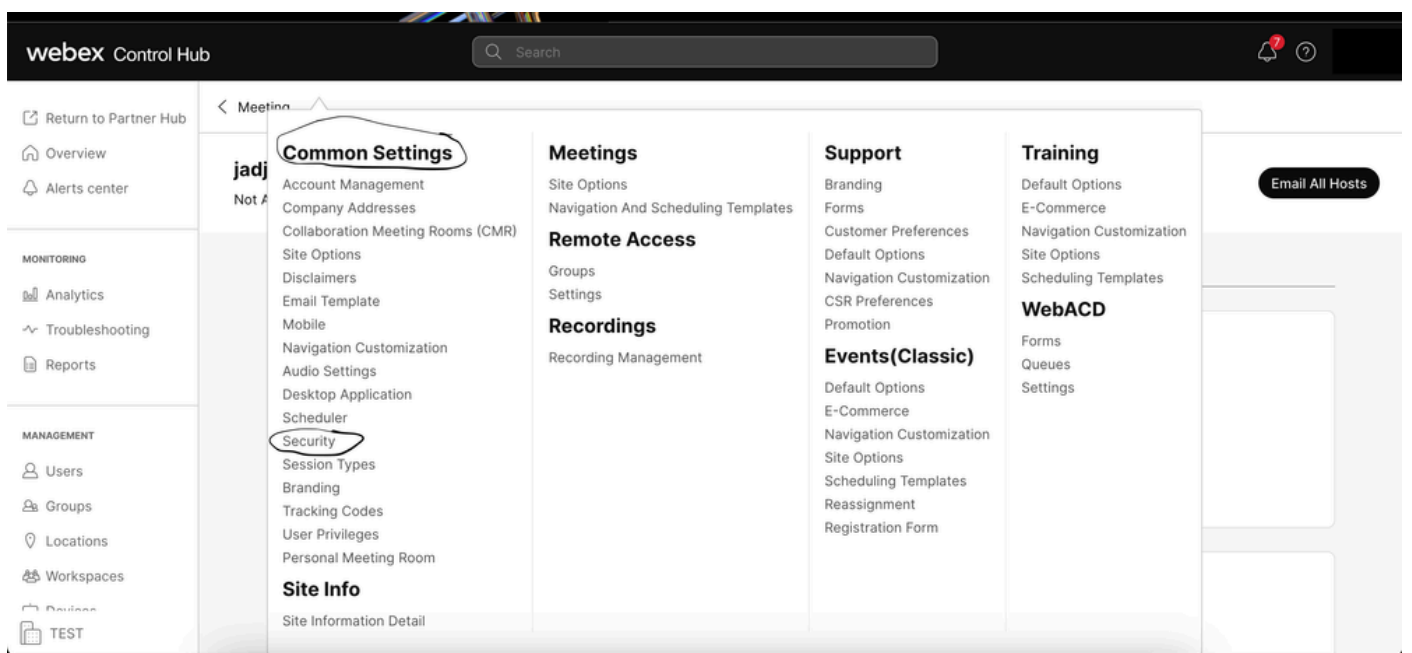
webex Control Hub

Search

7

Return to Partner Hub
Overview
Alerts center

MONITORING
Analytics
Troubleshooting
Reports

MANAGEMENT
Users
Groups
Locations
Workspaces
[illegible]
TEST

< Meeting

jadj
Not A

Email All Hosts

Common Settings
Account Management
Company Addresses
Collaboration Meeting Rooms (CMR)
Site Options
Disclaimers
Email Template
Mobile
Navigation Customization
Audio Settings
Desktop Application
Scheduler
Security
Session Types
Branding
Tracking Codes
User Privileges
Personal Meeting Room

Site Info
Site Information Detail

Meetings
Site Options
Navigation And Scheduling Templates

Remote Access
Groups
Settings

Recordings
Recording Management

Support
Branding
Forms
Customer Preferences
Default Options
Navigation Customization
CSR Preferences
Promotion

Events(Classic)
Default Options
E-Commerce
Navigation Customization
Site Options
Scheduling Templates
Reassignment
Registration Form

Training
Default Options
E-Commerce
Navigation Customization
Site Options
Scheduling Templates

WebACD
Forms
Queues
Settings